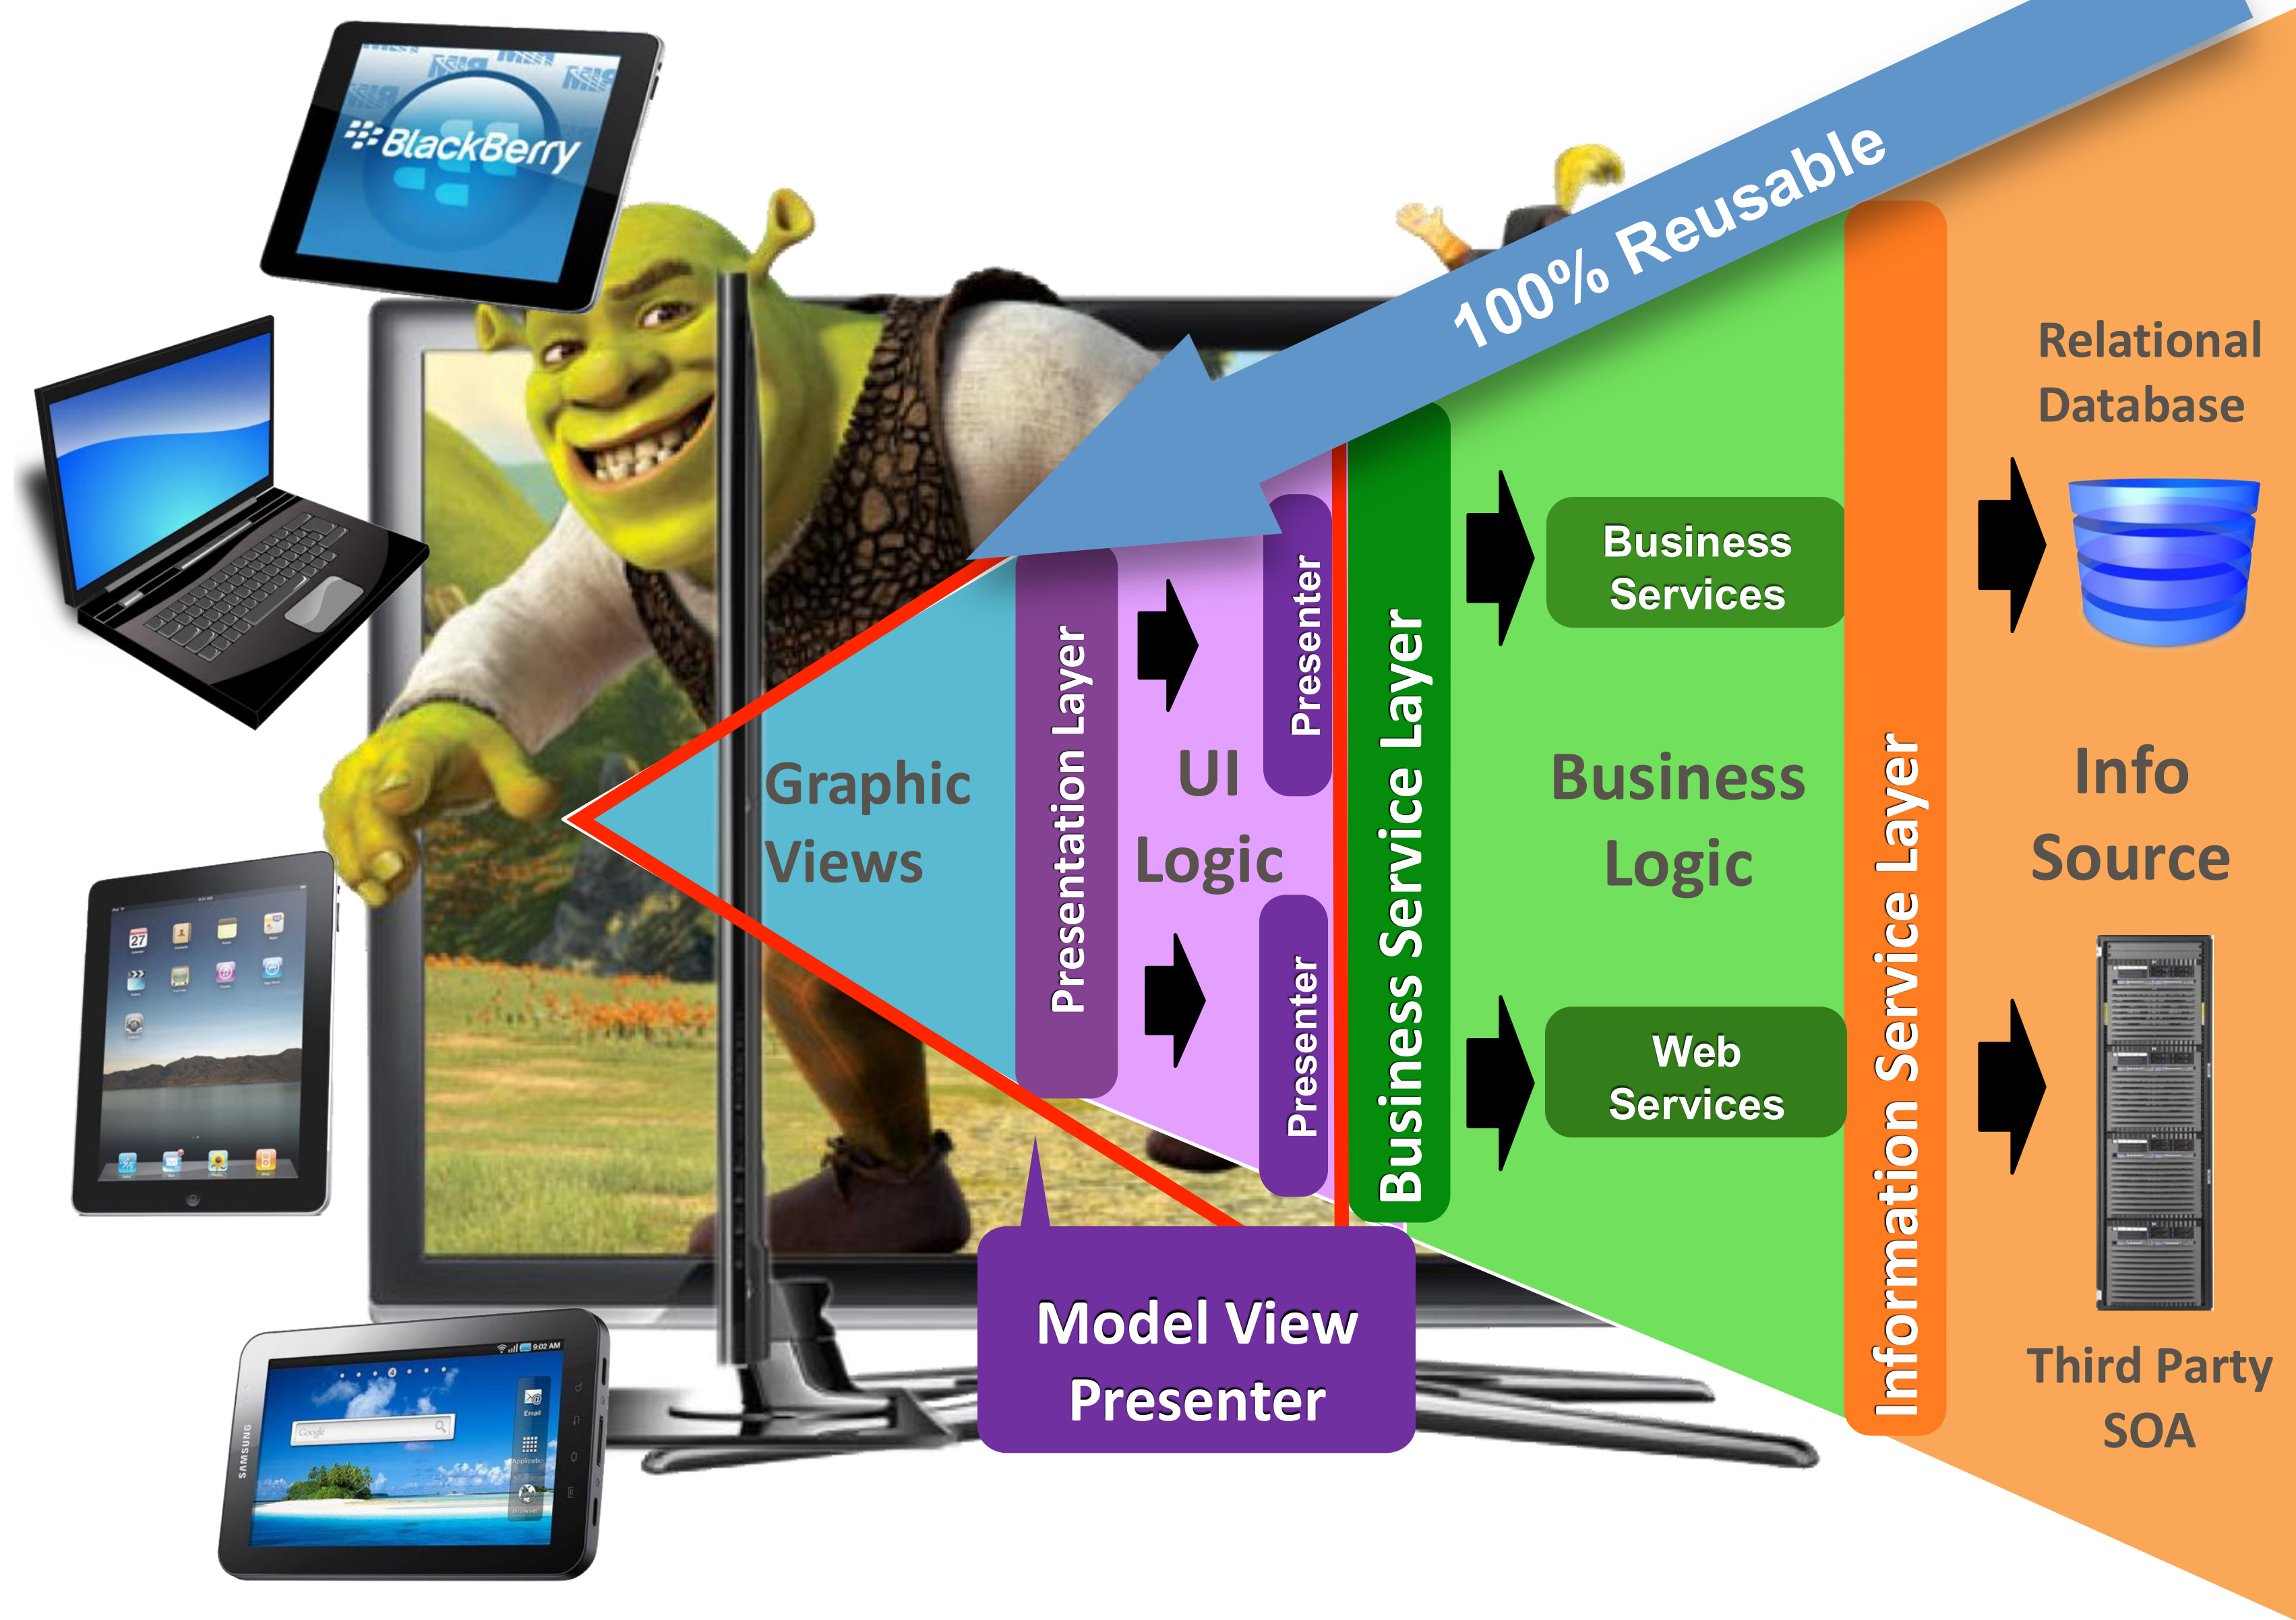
BlackBerry

100% Reusable

Relational Database

Graphic Views

Presentation Layer

UI Logic

Presenter

Presenter

Business Service Layer

Business Services

Business Logic

Web Services

Information Service Layer

Info Source

Third Party SOA

Model View Presenter

SAMSUNG

Google

9:02 AM

Email

27